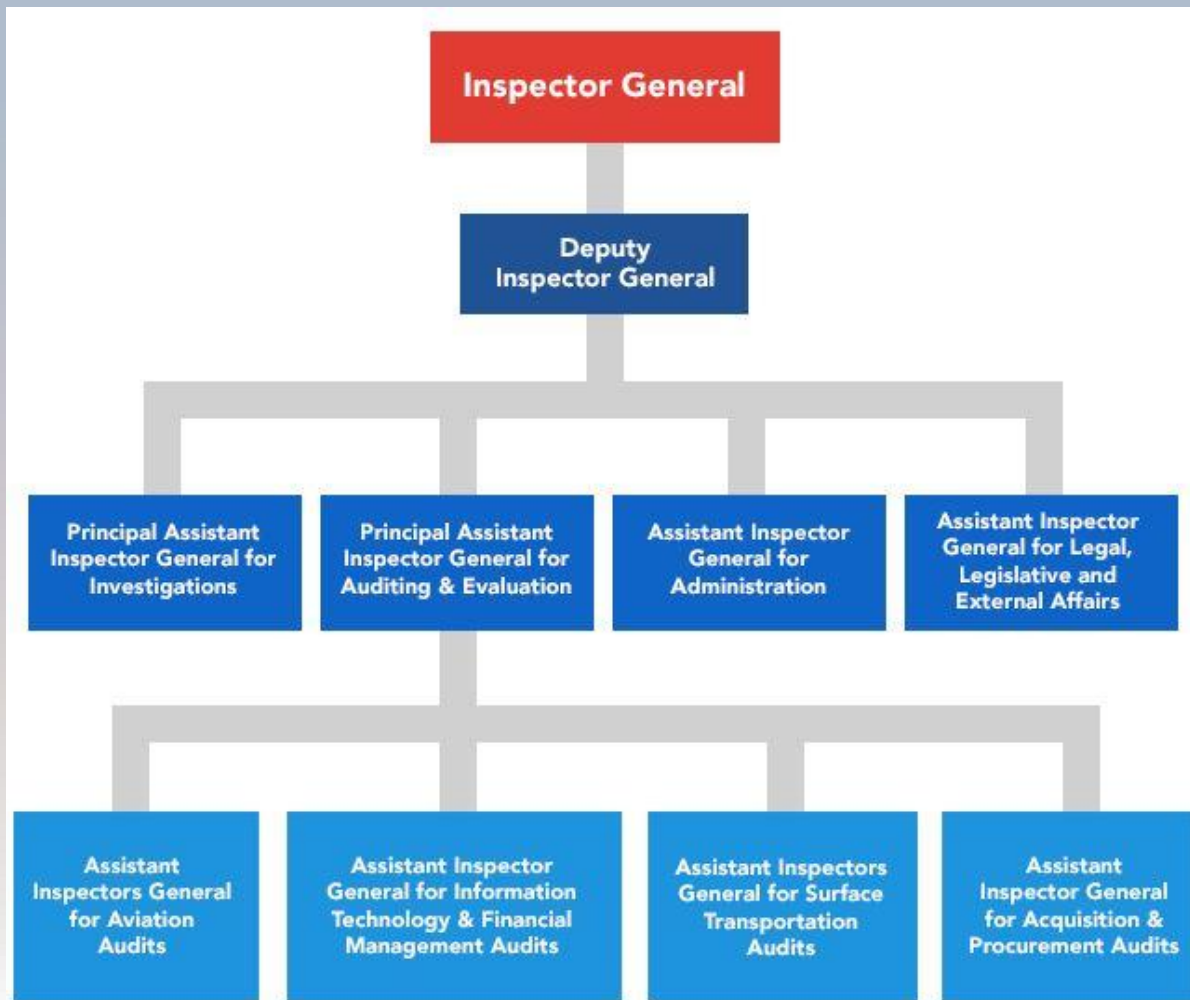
Inspector General

Deputy Inspector General

Principal Assistant Inspector General for Investigations

Principal Assistant Inspector General for Auditing & Evaluation

Assistant Inspector General for Administration

Assistant Inspector General for Legal, Legislative and External Affairs

Assistant Inspectors General for Aviation Audits

Assistant Inspector General for Information Technology & Financial Management Audits

Assistant Inspectors General for Surface Transportation Audits

Assistant Inspector General for Acquisition & Procurement Audits